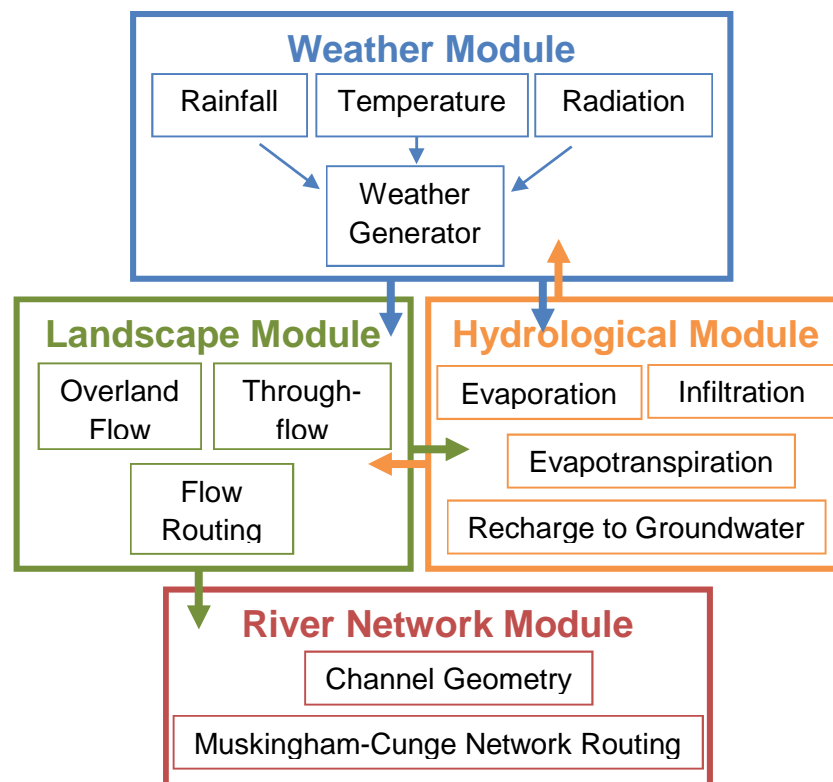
Weather Module

Rainfall

Temperature

Radiation

Weather Generator

Landscape Module

Overland Flow

Through-flow

Flow Routing

Hydrological Module

Evaporation

Infiltration

Evapotranspiration

Recharge to Groundwater

River Network Module

Channel Geometry

Muskingham-Cunge Network Routing